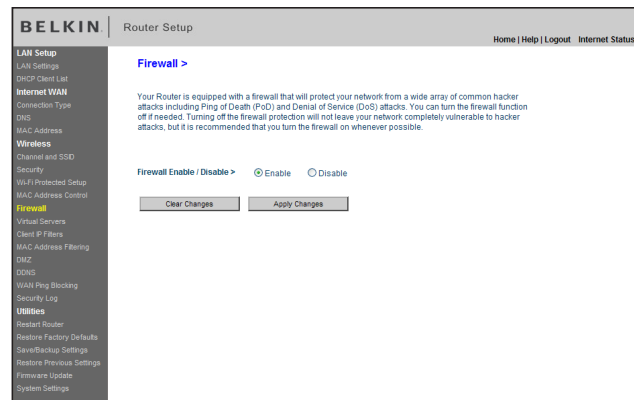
BELKIN | Router Setup

Home | Help | Logout Internet Status

LAN Setup
LAN Settings
DHCP Client List
Internet WAN
Connection Type
DNS
MAC Address
Wireless
Channel and SSID
Security
Wi-Fi Protected Setup
MAC Address Control
Firewall
Virtual Servers
Client IP Filters
MAC Address Filtering
DMZ
DDNS
WAN Ping Blocking
Security Log
Utilities
Restart Router
Restore Factory Defaults
Save/Backup Settings
Restore Previous Settings
Firmware Update
System Settings

Firewall >

Your Router is equipped with a firewall that will protect your network from a wide array of common hacker attacks including Ping of Death (PoD) and Denial of Service (DoS) attacks. You can turn the firewall function off if needed. Turning off the firewall protection will not leave your network completely vulnerable to hacker attacks, but it is recommended that you turn the firewall on whenever possible.

Firewall Enable / Disable > Enable Disable

Clear Changes Apply Changes